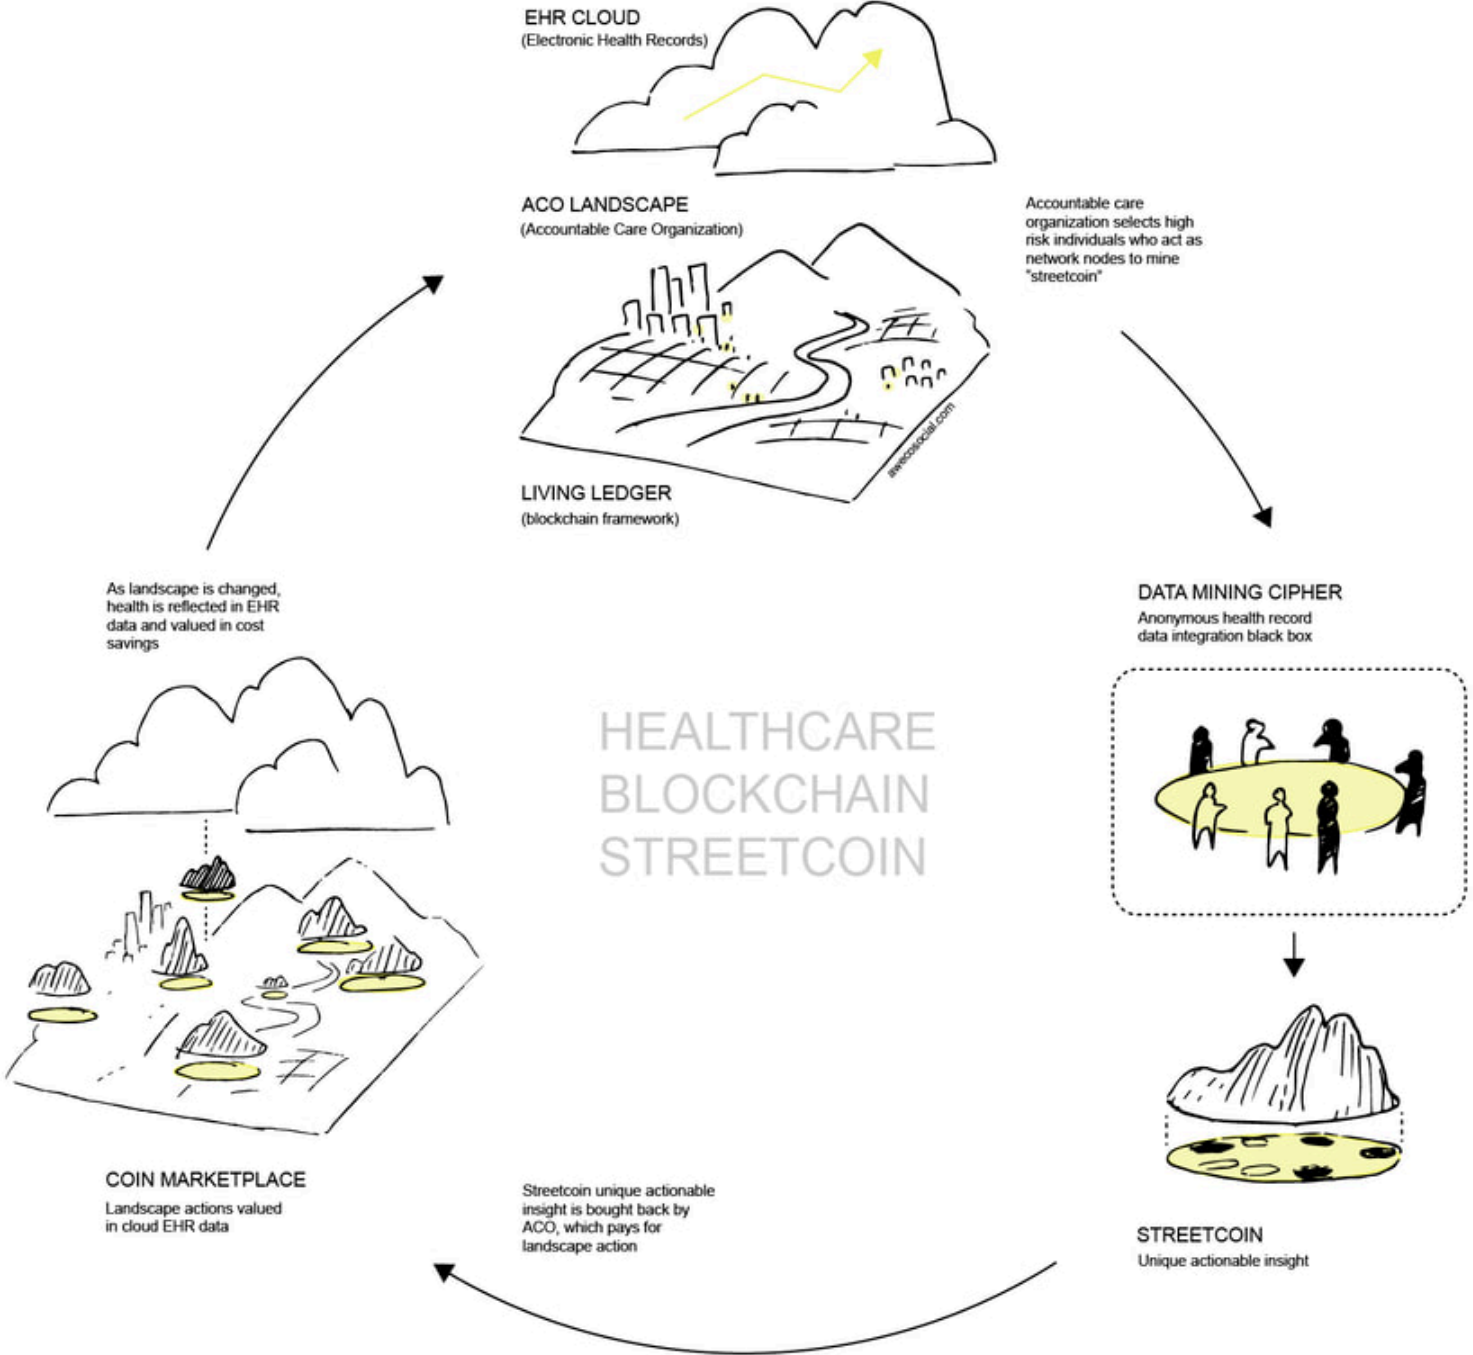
EHR CLOUD
(Electronic Health Records)

ACO LANDSCAPE
(Accountable Care Organization)

awecosocial.com

LIVING LEDGER
(blockchain framework)

Accountable care organization selects high risk individuals who act as network nodes to mine "streetcoin"

DATA MINING CIPHER
Anonymous health record data integration black box

STREETCOIN
Unique actionable insight

Streetcoin unique actionable insight is bought back by ACO, which pays for landscape action

COIN MARKETPLACE
Landscape actions valued in cloud EHR data

As landscape is changed, health is reflected in EHR data and valued in cost savings

HEALTHCARE
BLOCKCHAIN
STREETCOIN